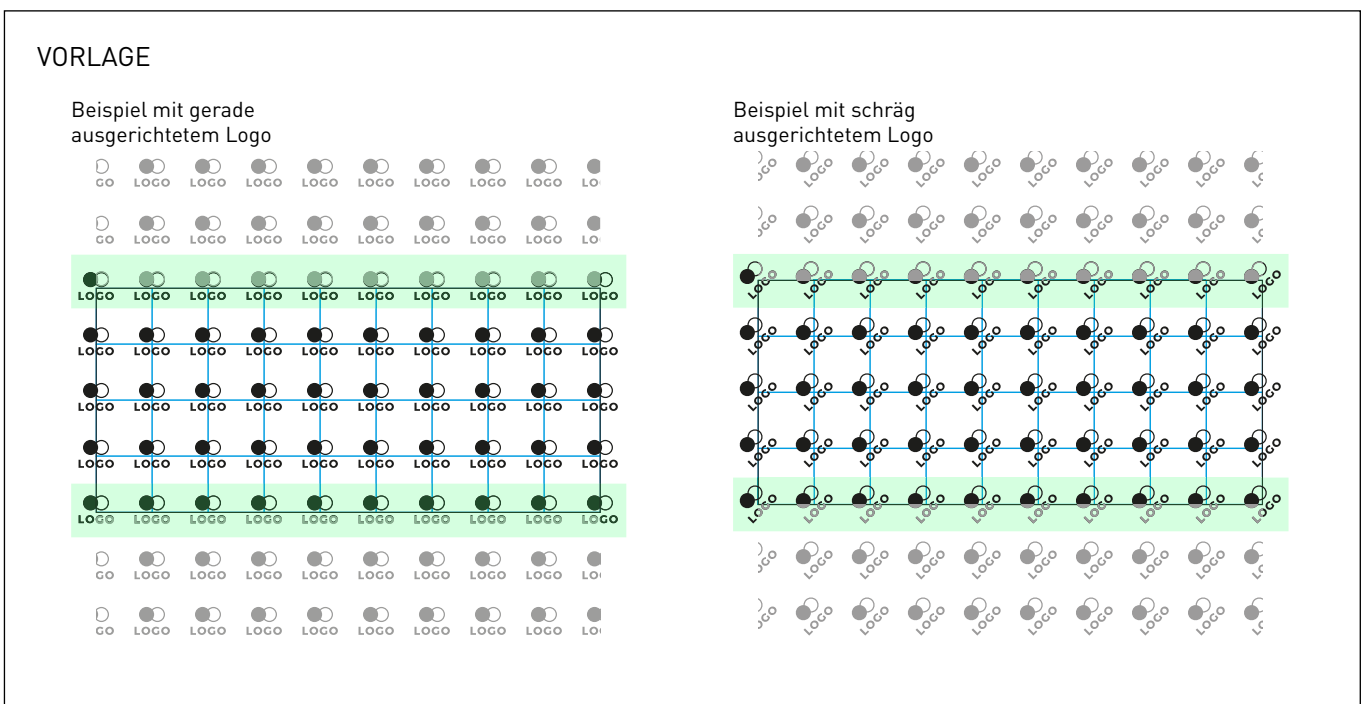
VORLAGE

Beispiel mit gerade ausgerichtetem Logo

GO LOGO LOGO LOGO LOGO LOGO LOGO LOGO LOGO LO
GO LOGO LOGO LOGO LOGO LOGO LOGO LOGO LOGO LO
LOGO LOGO LOGO LOGO LOGO LOGO LOGO LOGO LOGO LOGO
LOGO LOGO LOGO LOGO LOGO LOGO LOGO LOGO LOGO LOGO
LOGO LOGO LOGO LOGO LOGO LOGO LOGO LOGO LOGO LOGO
LOGO LOGO LOGO LOGO LOGO LOGO LOGO LOGO LOGO LOGO
LOGO LOGO LOGO LOGO LOGO LOGO LOGO LOGO LOGO LOGO
GO LOGO LOGO LOGO LOGO LOGO LOGO LOGO LOGO LO
GO LOGO LOGO LOGO LOGO LOGO LOGO LOGO LOGO LO

Beispiel mit schräg ausgerichtetem Logo

LOGO LOGO LOGO LOGO LOGO LOGO LOGO LOGO LOGO LOGO
LOGO LOGO LOGO LOGO LOGO LOGO LOGO LOGO LOGO LOGO
LOGO LOGO LOGO LOGO LOGO LOGO LOGO LOGO LOGO LOGO
LOGO LOGO LOGO LOGO LOGO LOGO LOGO LOGO LOGO LOGO
LOGO LOGO LOGO LOGO LOGO LOGO LOGO LOGO LOGO LOGO
LOGO LOGO LOGO LOGO LOGO LOGO LOGO LOGO LOGO LOGO
LOGO LOGO LOGO LOGO LOGO LOGO LOGO LOGO LOGO LOGO
LOGO LOGO LOGO LOGO LOGO LOGO LOGO LOGO LOGO LOGO
LOGO LOGO LOGO LOGO LOGO LOGO LOGO LOGO LOGO LOGO